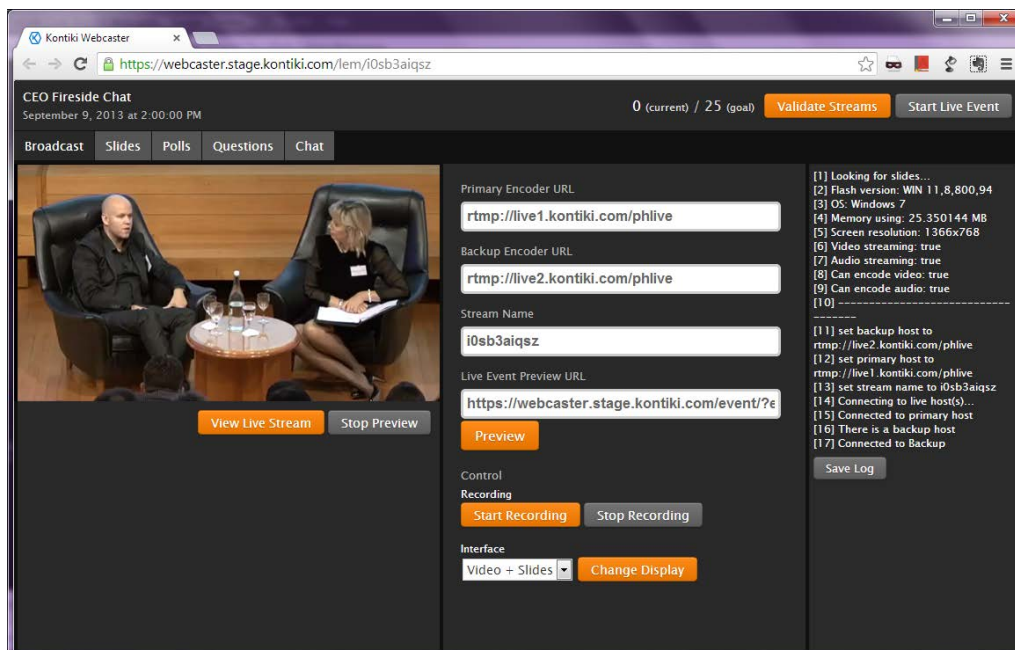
Kontiki Webcaster ×

https://webcaster.stage.kontiki.com/lem/i0sb3aiqsz

CEO Fireside Chat
September 9, 2013 at 2:00:00 PM

0 (current) / 25 (goal) Validate Streams Start Live Event

Broadcast Slides Polls Questions Chat

View Live Stream Stop Preview

Primary Encoder URL
rtmp://live1.kontiki.com/phlive

Backup Encoder URL
rtmp://live2.kontiki.com/phlive

Stream Name
i0sb3aiqsz

Live Event Preview URL
https://webcaster.stage.kontiki.com/event/?e

Preview

Control
Recording
Start Recording Stop Recording

Interface
Video + Slides Change Display

[1] Looking for slides...
[2] Flash version: WIN 11,8,800,94
[3] OS: Windows 7
[4] Memory using: 25.350144 MB
[5] Screen resolution: 1366x768
[6] Video streaming: true
[7] Audio streaming: true
[8] Can encode video: true
[9] Can encode audio: true
[10] -----------------------------------
[11] set backup host to rtmp://live2.kontiki.com/phlive
[12] set primary host to rtmp://live1.kontiki.com/phlive
[13] set stream name to i0sb3aiqsz
[14] Connecting to live host(s)...
[15] Connected to primary host
[16] There is a backup host
[17] Connected to Backup

Save Log